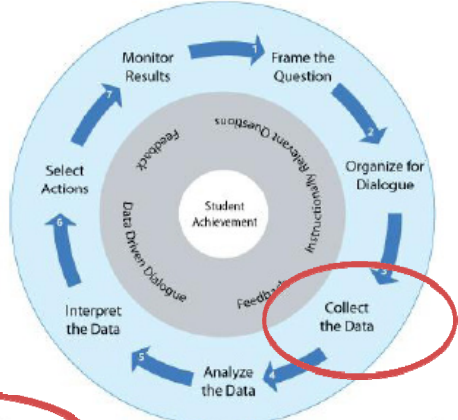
Monitor Results

1

Frame the Question

2

Organize for Dialogue

3

Collect the Data

4

Analyze the Data

5

Interpret the Data

6

Select Actions

7

Feedback

Instructionally Relevant Questions

Feedback

Data Driven Dialogue

Student Achievement